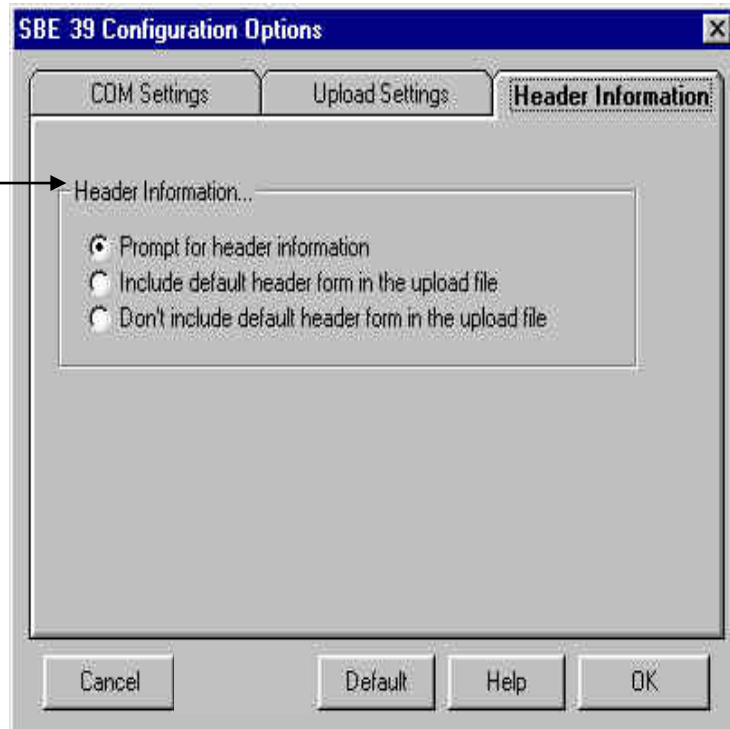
SBE 39 Configuration Options

COM Settings

Upload Settings

Header Information

Header Information...

Prompt for header information

Include default header form in the upload file

Don't include default header form in the upload file

Cancel

Default

Help

OK